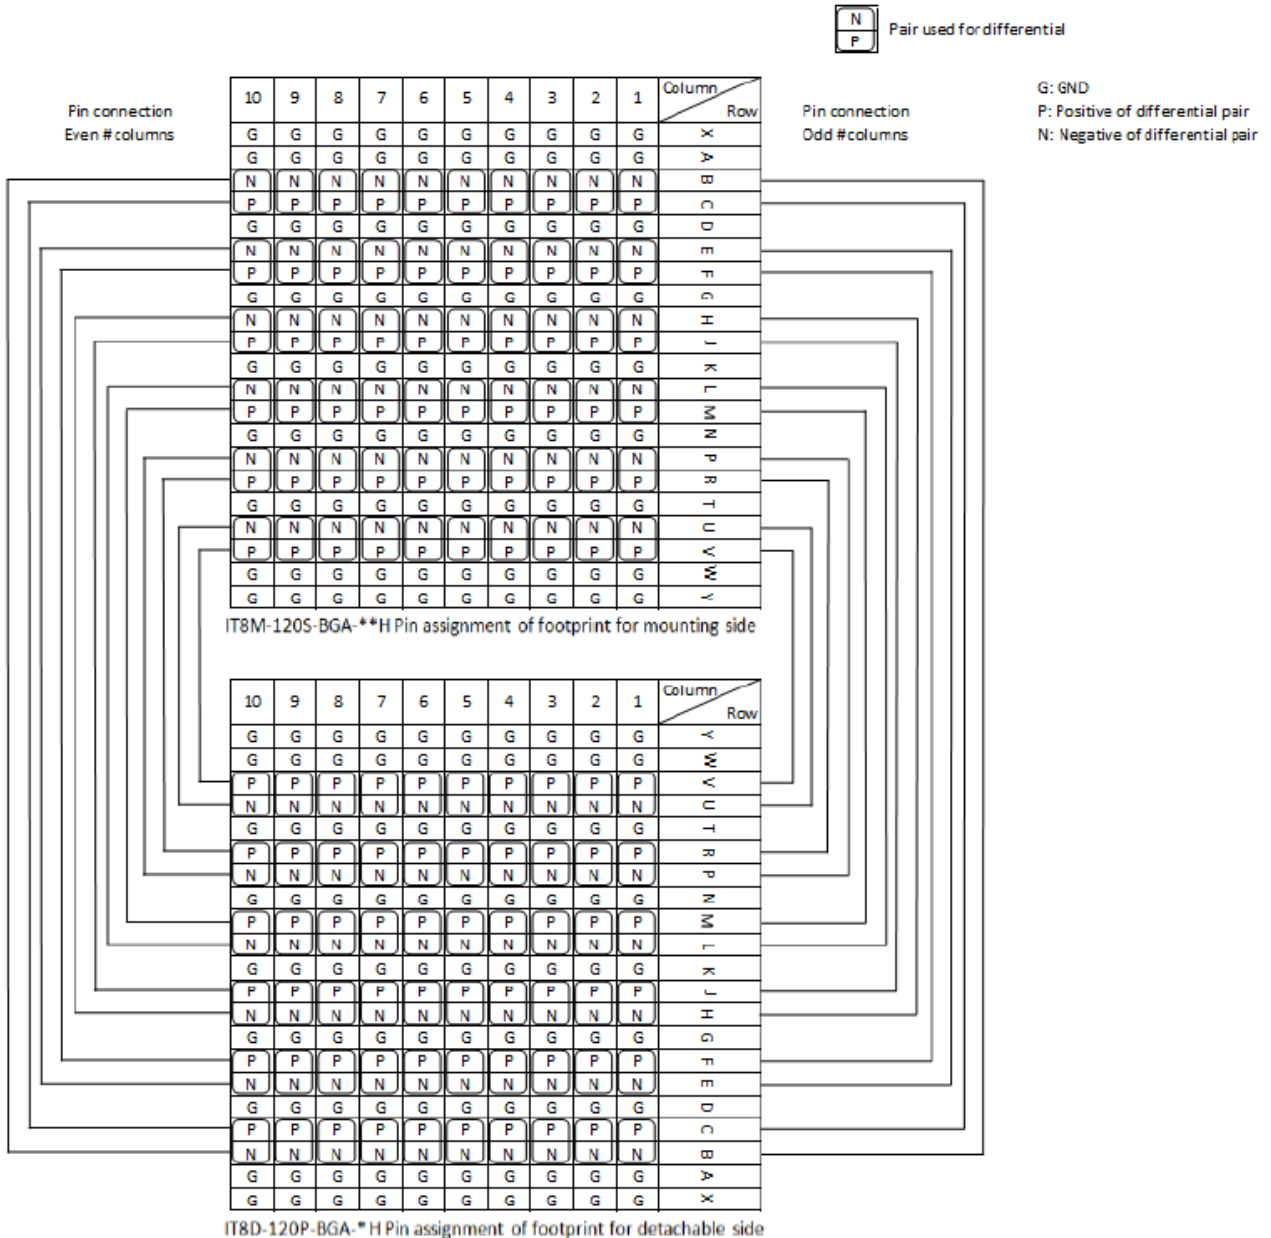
N
P
Pair used for differential

G: GND
P: Positive of differential pair
N: Negative of differential pair

Pin connection
Even # columns

Pin connection
Odd # columns

| 10 | 9 | 8 | 7 | 6 | 5 | 4 | 3 | 2 | 1 | Column / Row |
|---|---|---|---|---|---|---|---|---|---|---|
| G | G | G | G | G | G | G | G | G | G | X |
| G | G | G | G | G | G | G | G | G | G | A |
| N | N | N | N | N | N | N | N | N | N | B |
| P | P | P | P | P | P | P | P | P | P | C |
| G | G | G | G | G | G | G | G | G | G | D |
| N | N | N | N | N | N | N | N | N | N | E |
| P | P | P | P | P | P | P | P | P | P | F |
| G | G | G | G | G | G | G | G | G | G | G |
| N | N | N | N | N | N | N | N | N | N | H |
| P | P | P | P | P | P | P | P | P | P | J |
| G | G | G | G | G | G | G | G | G | G | K |
| N | N | N | N | N | N | N | N | N | N | L |
| P | P | P | P | P | P | P | P | P | P | M |
| G | G | G | G | G | G | G | G | G | G | N |
| N | N | N | N | N | N | N | N | N | N | P |
| P | P | P | P | P | P | P | P | P | P | R |
| G | G | G | G | G | G | G | G | G | G | T |
| N | N | N | N | N | N | N | N | N | N | U |
| P | P | P | P | P | P | P | P | P | P | V |
| G | G | G | G | G | G | G | G | G | G | W |
| G | G | G | G | G | G | G | G | G | G | Y |

IT8M-120S-BGA-**H Pin assignment of footprint for mounting side

| 10 | 9 | 8 | 7 | 6 | 5 | 4 | 3 | 2 | 1 | Column / Row |
|---|---|---|---|---|---|---|---|---|---|---|
| G | G | G | G | G | G | G | G | G | G | Y |
| G | G | G | G | G | G | G | G | G | G | W |
| P | P | P | P | P | P | P | P | P | P | V |
| N | N | N | N | N | N | N | N | N | N | U |
| G | G | G | G | G | G | G | G | G | G | T |
| P | P | P | P | P | P | P | P | P | P | R |
| N | N | N | N | N | N | N | N | N | N | P |
| G | G | G | G | G | G | G | G | G | G | N |
| P | P | P | P | P | P | P | P | P | P | M |
| N | N | N | N | N | N | N | N | N | N | L |
| G | G | G | G | G | G | G | G | G | G | K |
| P | P | P | P | P | P | P | P | P | P | J |
| N | N | N | N | N | N | N | N | N | N | H |
| G | G | G | G | G | G | G | G | G | G | G |
| P | P | P | P | P | P | P | P | P | P | F |
| N | N | N | N | N | N | N | N | N | N | E |
| G | G | G | G | G | G | G | G | G | G | D |
| P | P | P | P | P | P | P | P | P | P | C |
| N | N | N | N | N | N | N | N | N | N | B |
| G | G | G | G | G | G | G | G | G | G | A |
| G | G | G | G | G | G | G | G | G | G | X |

IT8D-120P-BGA-**H Pin assignment of footprint for detachable side